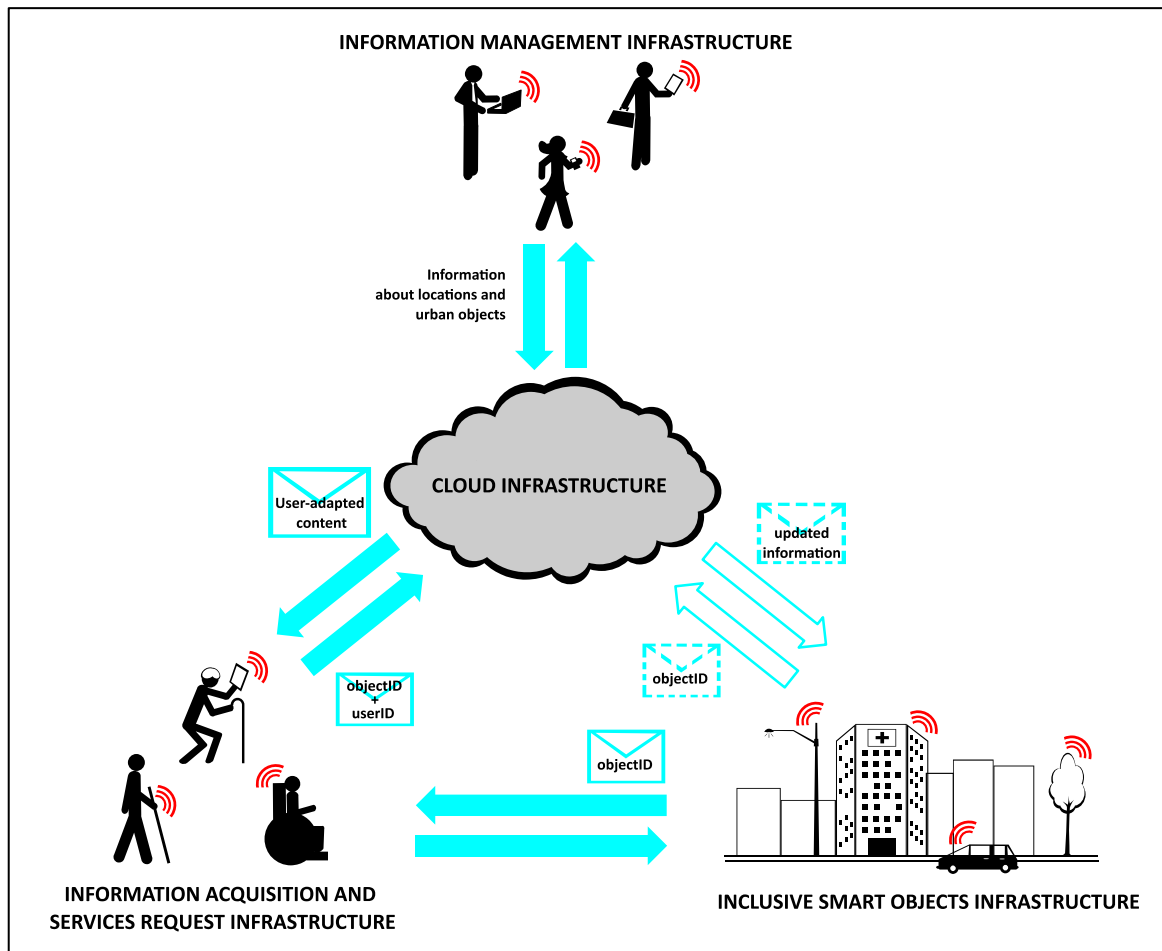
INFORMATION MANAGEMENT INFRASTRUCTURE

Information about locations and urban objects

CLOUD INFRASTRUCTURE

User-adapted content

updated information

objectID

objectID + userID

objectID

INFORMATION ACQUISITION AND SERVICES REQUEST INFRASTRUCTURE

INCLUSIVE SMART OBJECTS INFRASTRUCTURE